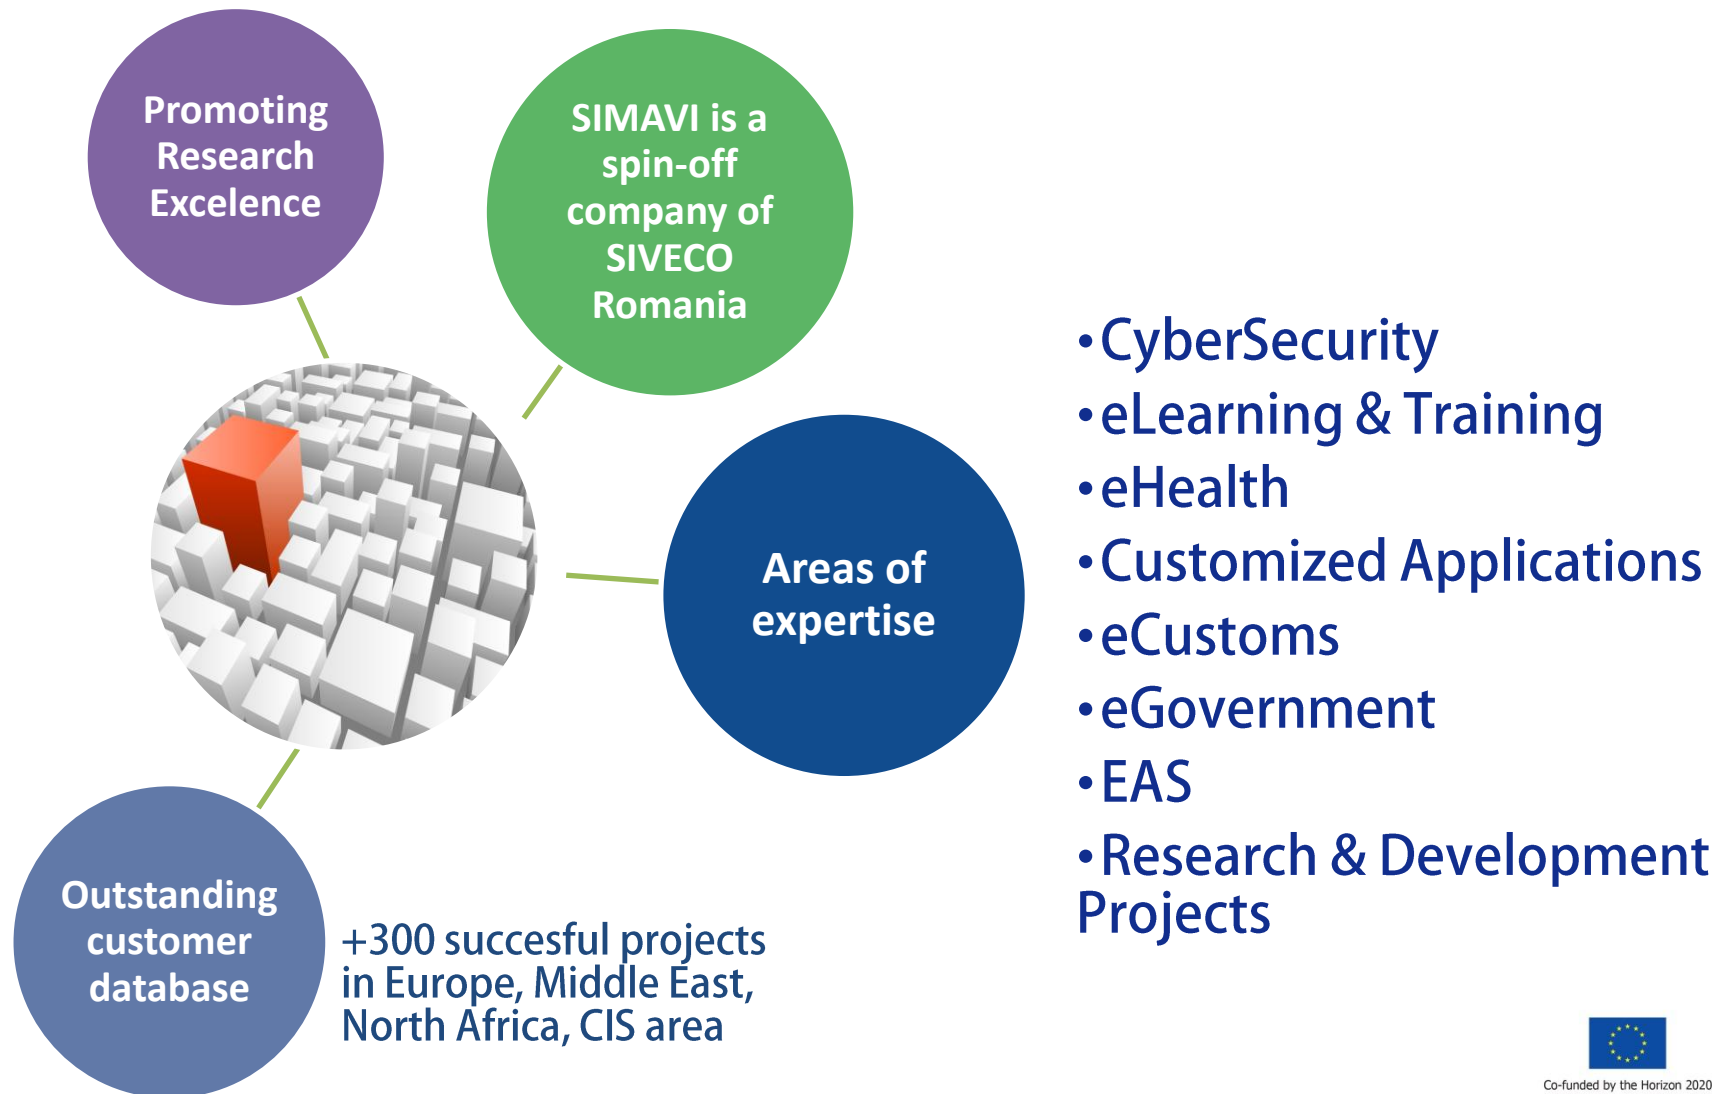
Promoting Research Excelence

SIMAVI is a spin-off company of SIVECO Romania

Areas of expertise

Outstanding customer database

+300 succesful projects in Europe, Middle East, North Africa, CIS area

• CyberSecurity
• eLearning & Training
• eHealth
• Customized Applications
• eCustoms
• eGovernment
• EAS
• Research & Development Projects

Co-funded by the Horizon 2020